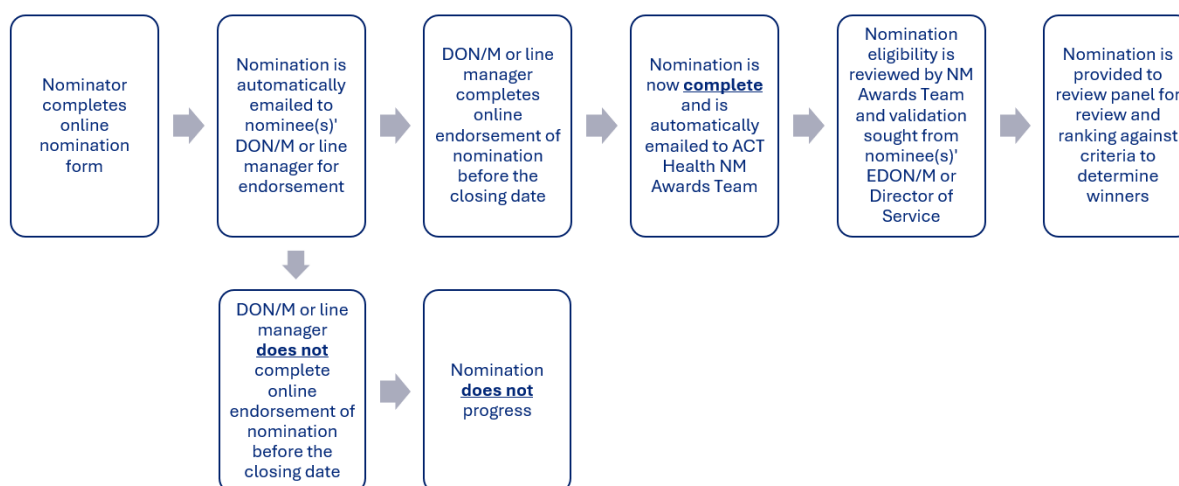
Nominator completes online nomination form

Nomination is automatically emailed to nominee(s)' DON/M or line manager for endorsement

DON/M or line manager completes online endorsement of nomination before the closing date

Nomination is now **complete** and is automatically emailed to ACT Health NM Awards Team

Nomination eligibility is reviewed by NM Awards Team and validation sought from nominee(s)' EDON/M or Director of Service

Nomination is provided to review panel for review and ranking against criteria to determine winners

DON/M or line manager **does not** complete online endorsement of nomination before the closing date

Nomination **does not** progress